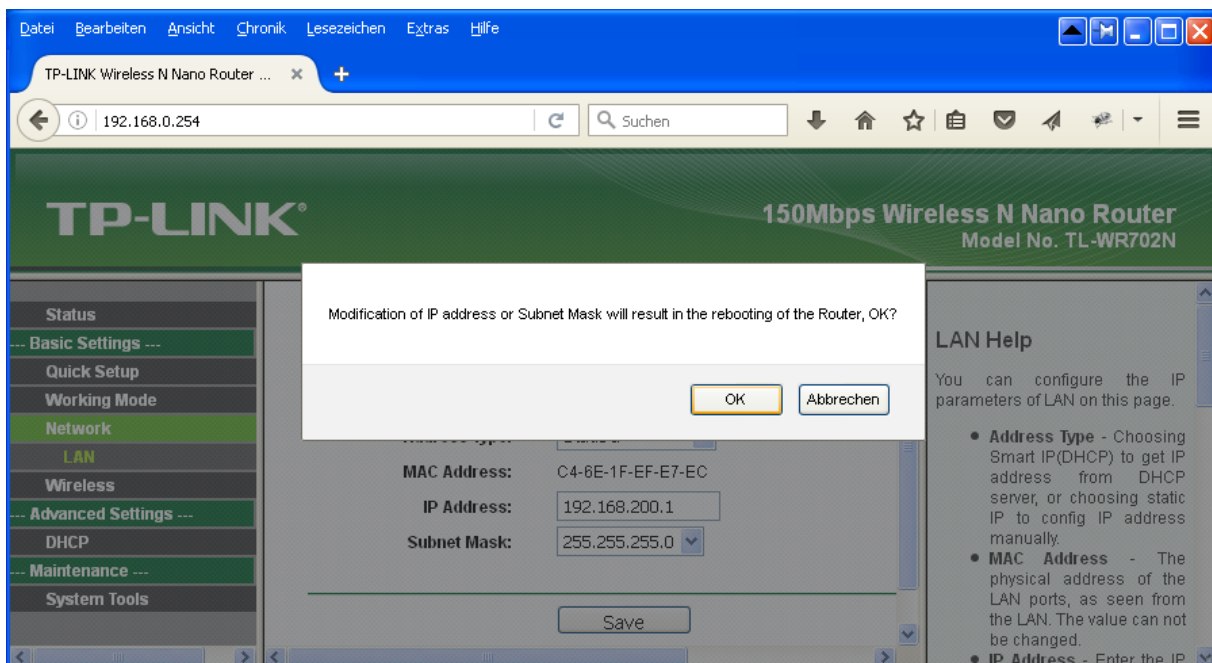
Datei Bearbeiten Ansicht Chronik Lesezeichen Extras Hilfe

TP-LINK Wireless N Nano Router ... ×

192.168.0.254

Suchen

TP-LINK®

150Mbps Wireless N Nano Router
Model No. TL-WR702N

Status
--- Basic Settings ---
Quick Setup
Working Mode
Network
LAN
Wireless
--- Advanced Settings ---
DHCP
--- Maintenance ---
System Tools

Modification of IP address or Subnet Mask will result in the rebooting of the Router, OK?

OK Abbrechen

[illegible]

MAC Address: C4-6E-1F-EF-E7-EC
IP Address: 192.168.200.1
Subnet Mask: 255.255.255.0

Save

LAN Help

You can configure the IP parameters of LAN on this page.

• Address Type - Choosing Smart IP(DHCP) to get IP address from DHCP server, or choosing static IP to config IP address manually.
• MAC Address - The physical address of the LAN ports, as seen from the LAN. The value can not be changed.
• IP Address - Enter the IP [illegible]